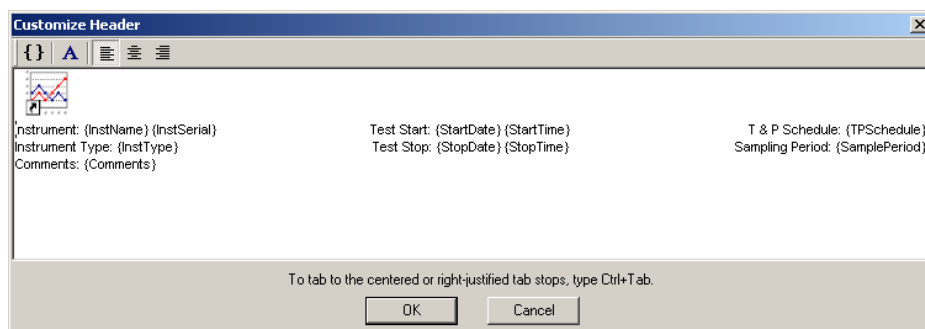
Customize Header

X

{} A

Instrument: {InstName} {InstSerial}
Instrument Type: {InstType}
Comments: {Comments}

Test Start: {StartDate} {StartTime}
Test Stop: {StopDate} {StopTime}

T & P Schedule: {TPSchedule}
Sampling Period: {SamplePeriod}

To tab to the centered or right-justified tab stops, type Ctrl+Tab.

OK

Cancel